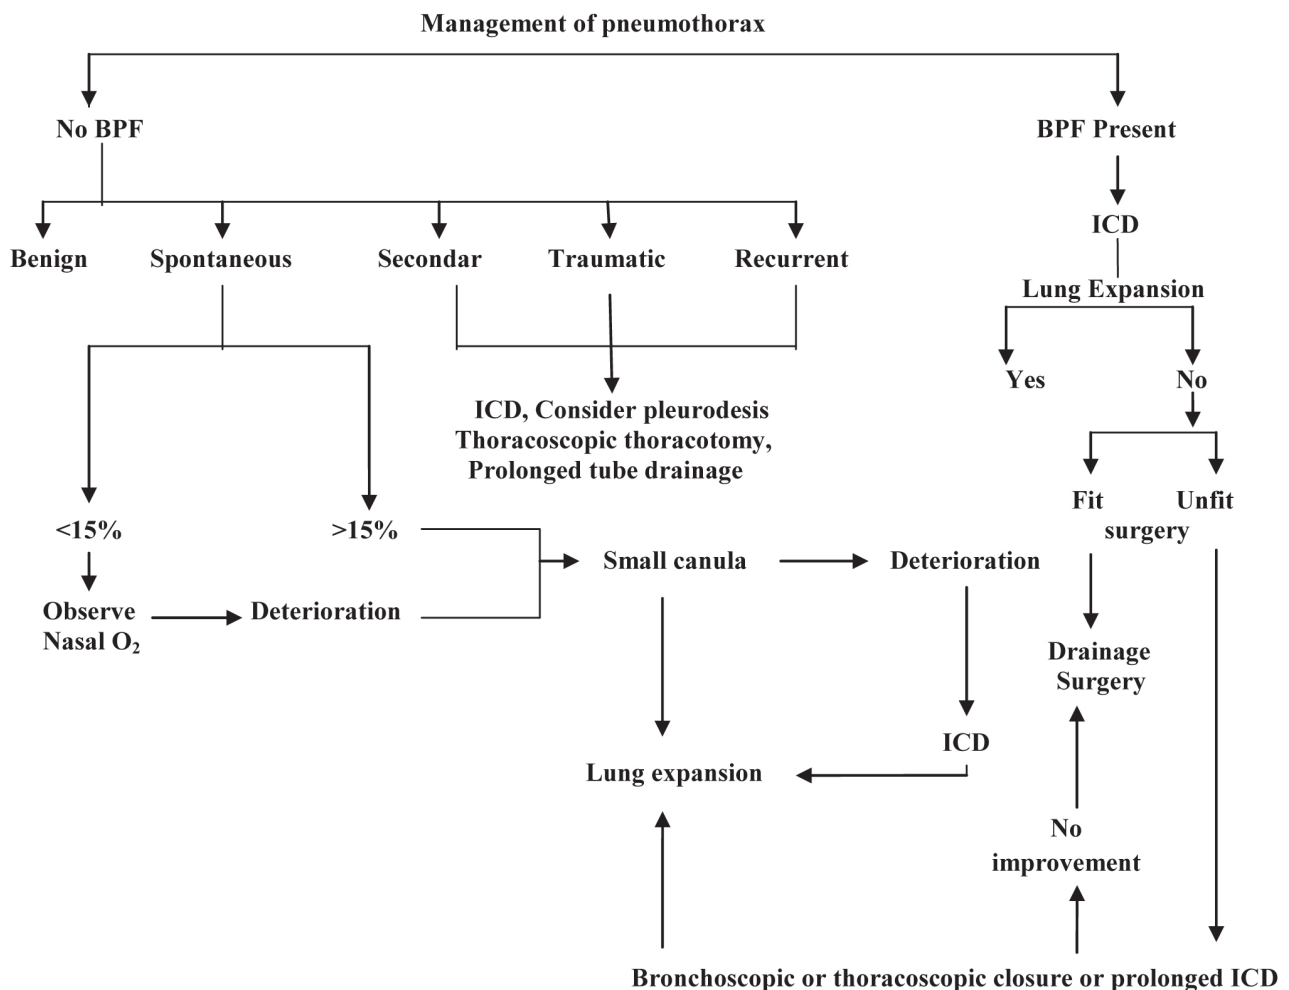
Management of pneumothorax

No BPF

BPF Present

Benign

Spontaneous

Secondar

Traumatic

Recurrent

ICD

Lung Expansion

Yes

No

ICD, Consider pleurodesis
Thoracoscopic thoracotomy,
Prolonged tube drainage

Fit

Unfit

surgery

<15%

>15%

Small canula

Deterioration

Observe
Nasal $O_2$

Deterioration

Drainage
Surgery

ICD

Lung expansion

No
improvement

Bronchoscopic or thoracoscopic closure or prolonged ICD